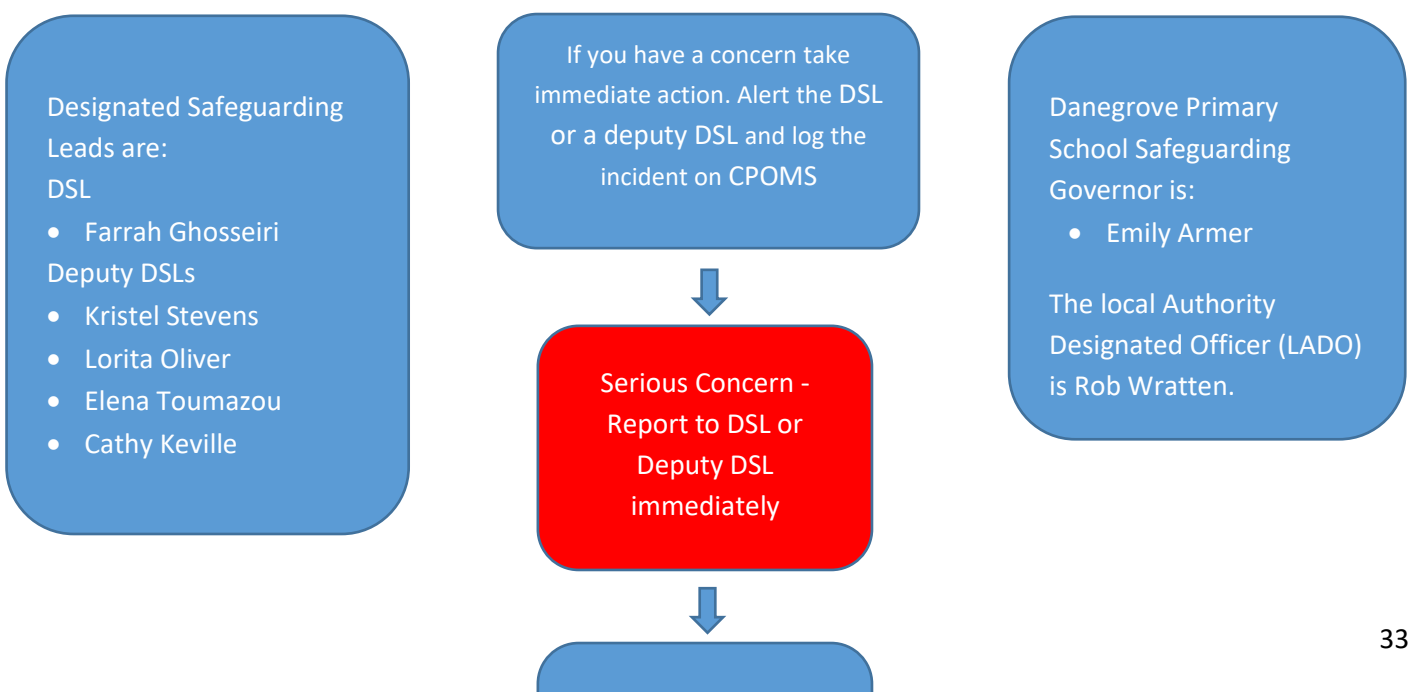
Designated Safeguarding Leads are:
DSL
- Farrah Ghosseiri
Deputy DSLs
- Kristel Stevens
- Lorita Oliver
- Elena Toumazou
- Cathy Keville

If you have a concern take immediate action. Alert the DSL or a deputy DSL and log the incident on CPOMS

Serious Concern - Report to DSL or Deputy DSL immediately

Danegrove Primary School Safeguarding Governor is:
- Emily Armer

The local Authority Designated Officer (LADO) is Rob Wratten.

33